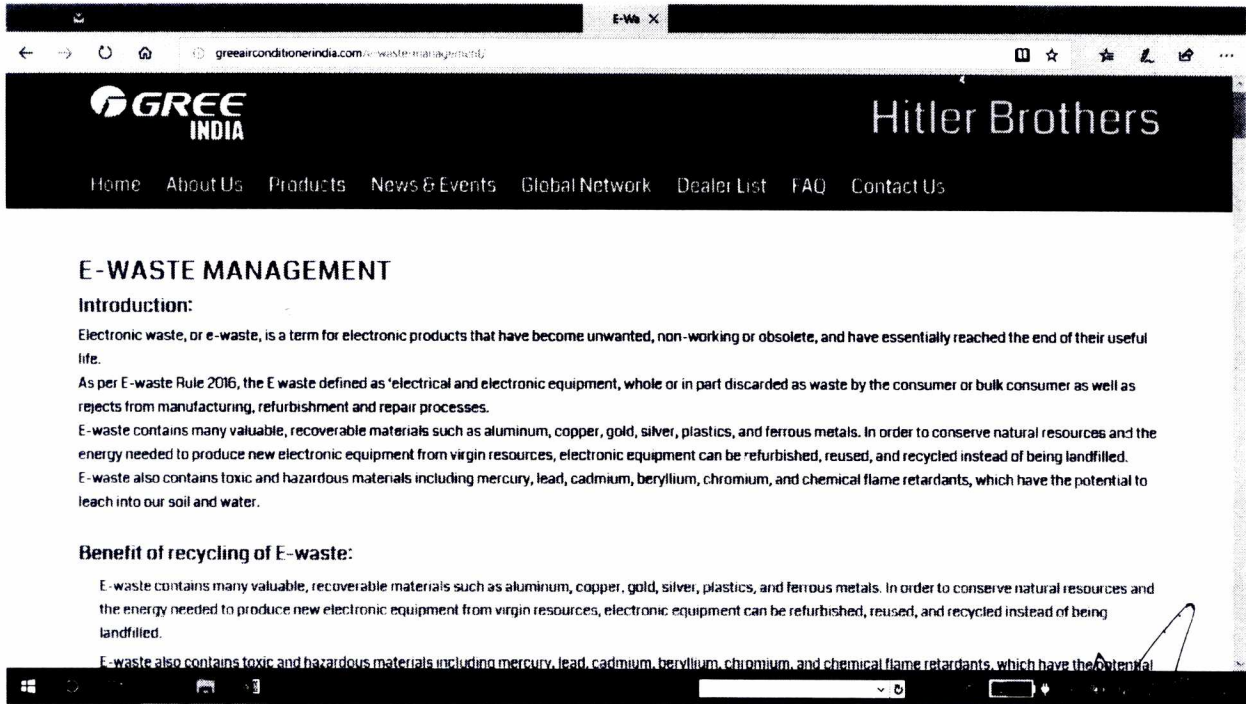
E-Wa ×

greeairconditionerindia.com/e-waste-management/

GREE INDIA

Hitler Brothers

Home About Us Products News & Events Global Network Dealer List FAQ Contact Us

E-WASTE MANAGEMENT

Introduction:

Electronic waste, or e-waste, is a term for electronic products that have become unwanted, non-working or obsolete, and have essentially reached the end of their useful life.

As per E-waste Rule 2016, the E waste defined as 'electrical and electronic equipment, whole or in part discarded as waste by the consumer or bulk consumer as well as rejects from manufacturing, refurbishment and repair processes.

E-waste contains many valuable, recoverable materials such as aluminum, copper, gold, silver, plastics, and ferrous metals. In order to conserve natural resources and the energy needed to produce new electronic equipment from virgin resources, electronic equipment can be refurbished, reused, and recycled instead of being landfilled.

E-waste also contains toxic and hazardous materials including mercury, lead, cadmium, beryllium, chromium, and chemical flame retardants, which have the potential to leach into our soil and water.

Benefit of recycling of E-waste:

E-waste contains many valuable, recoverable materials such as aluminum, copper, gold, silver, plastics, and ferrous metals. In order to conserve natural resources and the energy needed to produce new electronic equipment from virgin resources, electronic equipment can be refurbished, reused, and recycled instead of being landfilled.

E-waste also contains toxic and hazardous materials including mercury, lead, cadmium, beryllium, chromium, and chemical flame retardants, which have the potential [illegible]